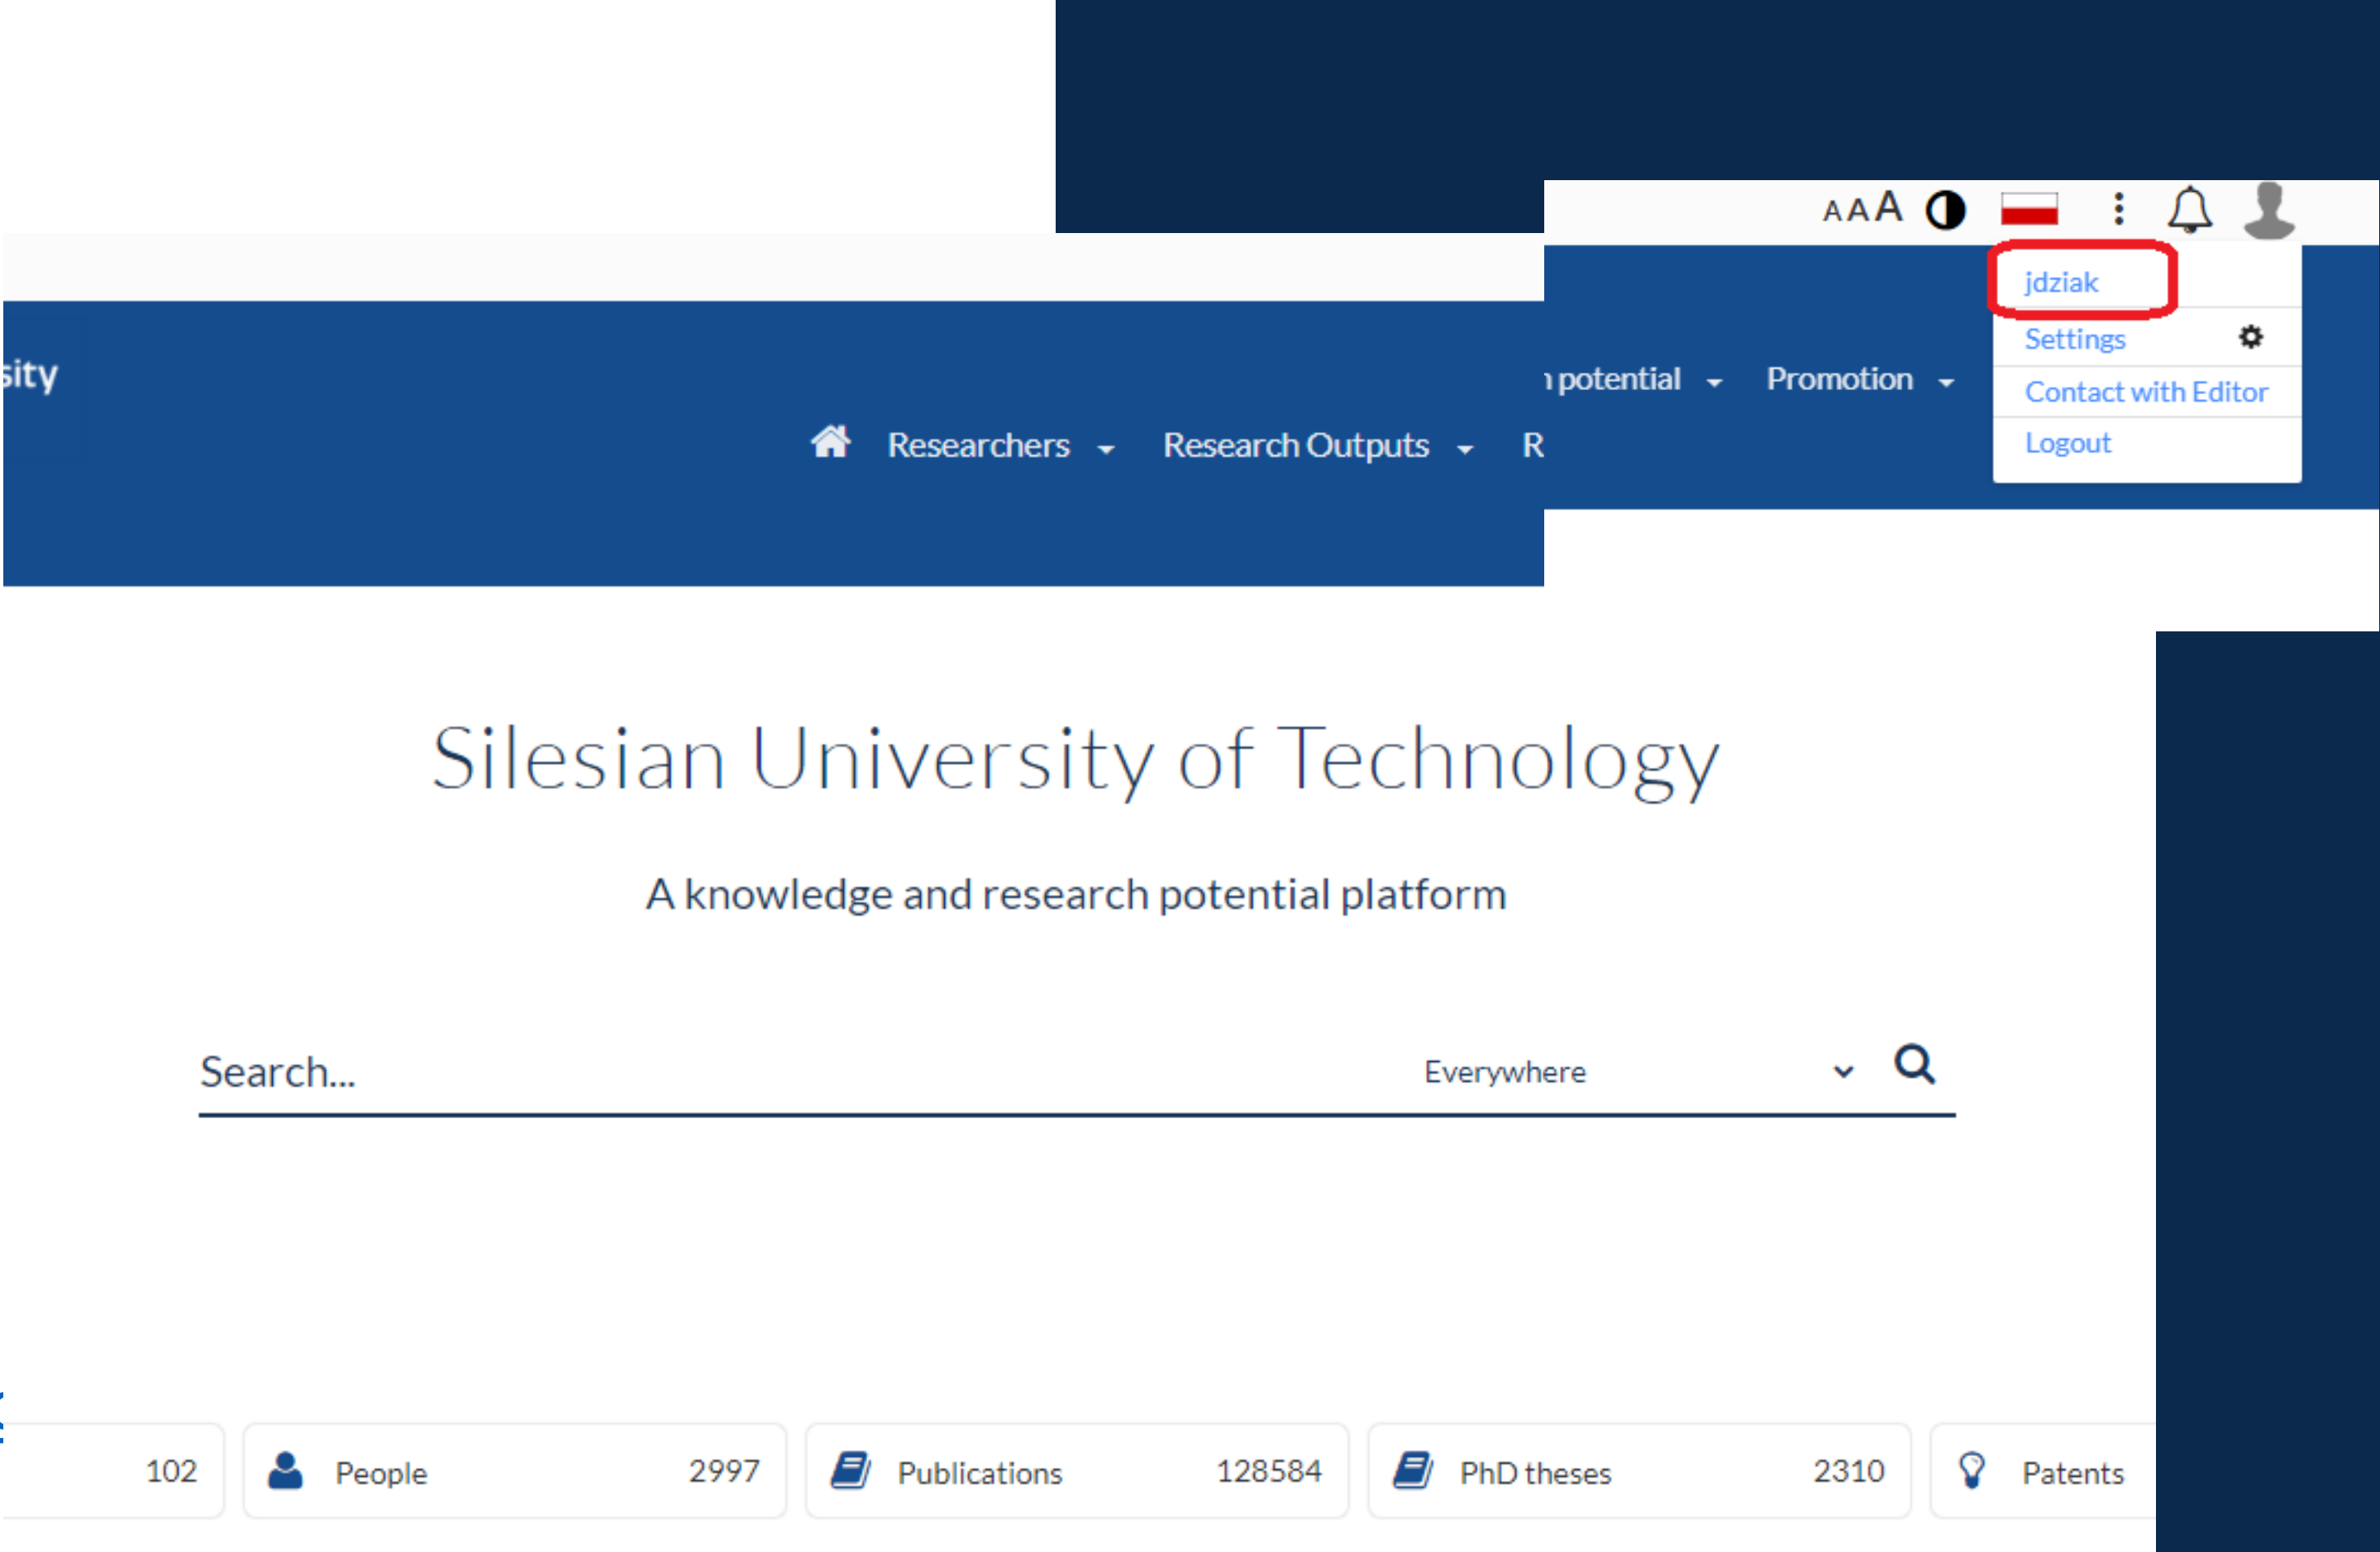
A A A

jdziak
Settings
Contact with Editor
Logout

sity

potential Promotion

Researchers Research Outputs R

Silesian University of Technology

A knowledge and research potential platform

Search...

Everywhere

| 102 | People 2997 | Publications 128584 | PhD theses 2310 | Patents |
|---|---|---|---|---|